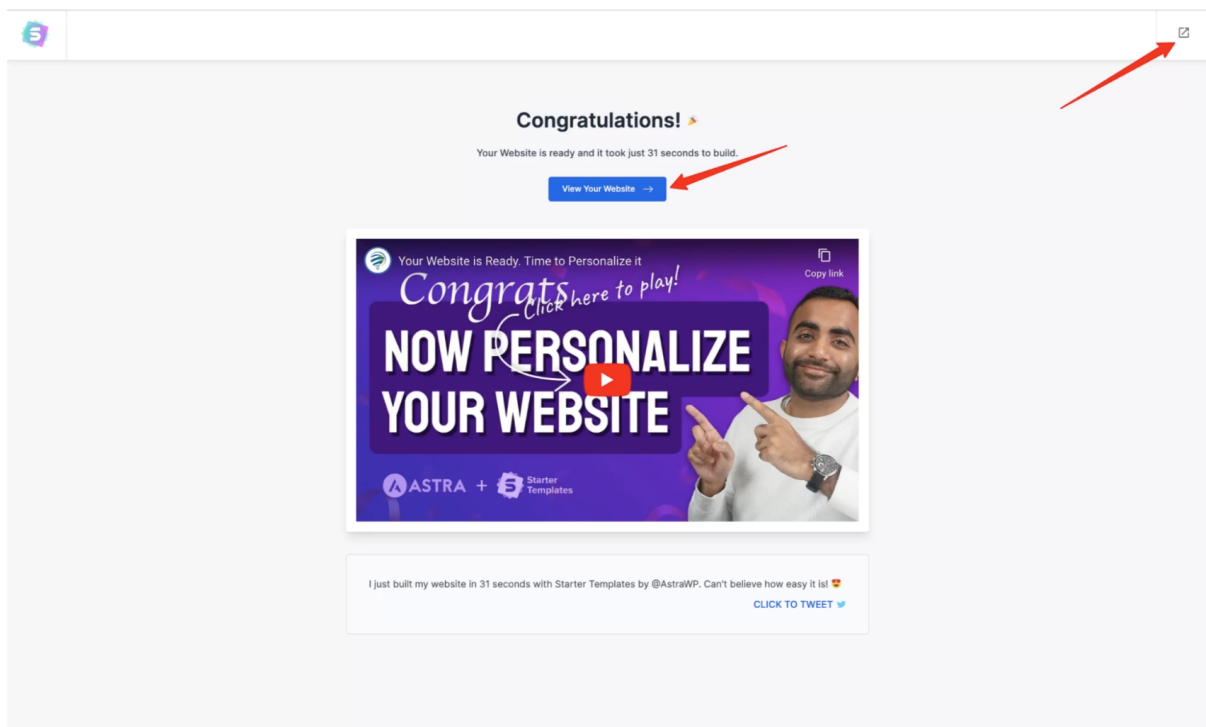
Congratulations! 🎉

Your Website is ready and it took just 31 seconds to build.

View Your Website →

Your Website is Ready. Time to Personalize it

Copy link

Congrats

Click here to play!

NOW PERSONALIZE YOUR WEBSITE

ASTRA + Starter Templates

I just built my website in 31 seconds with Starter Templates by @AstraWP. Can't believe how easy it is! 😍

CLICK TO TWEET